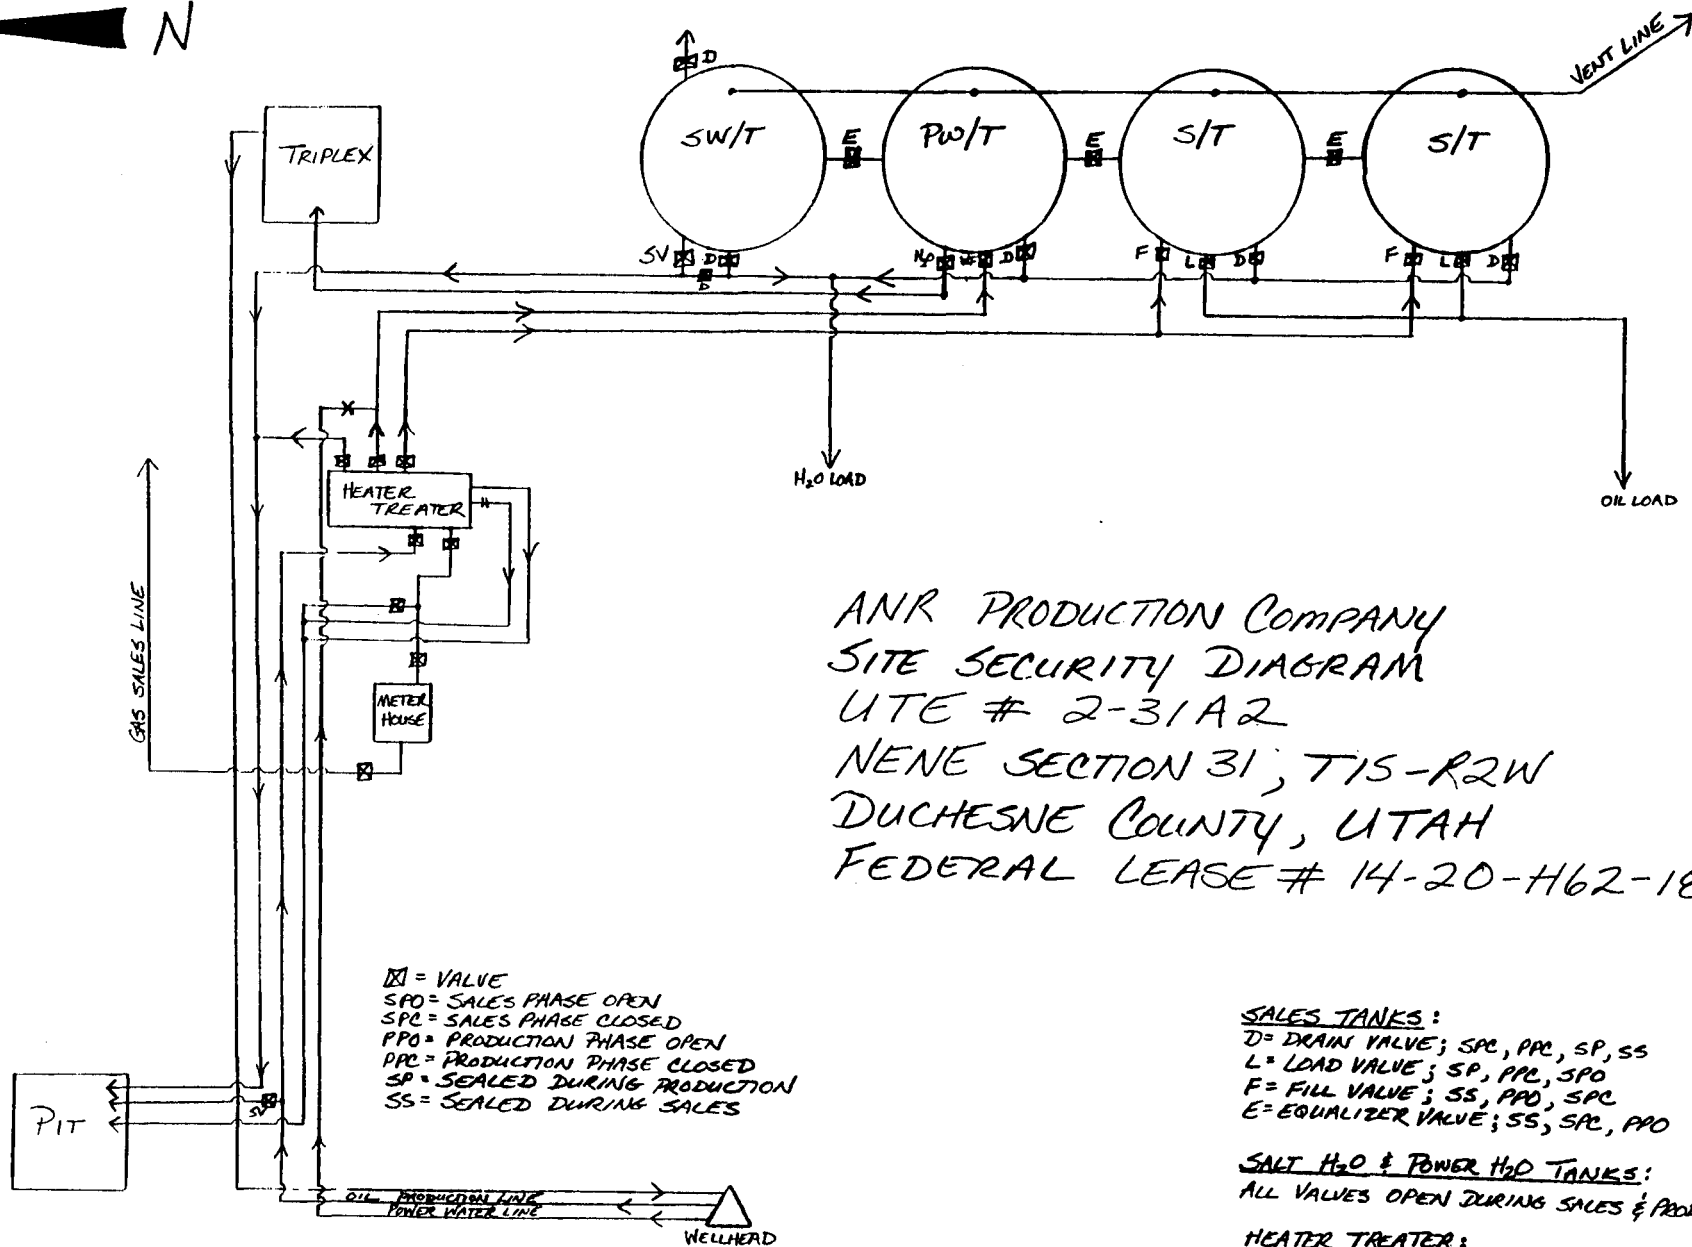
N

VENT LINE

D

SW/T

E

PW/T

E

S/T

E

S/T

SV D

D

H₂O D

F L D

F L D

TRIPLEX

H₂O LOAD

OIL LOAD

HEATER TREATER

GAS SALES LINE

METER HOUSE

ANR PRODUCTION COMPANY
SITE SECURITY DIAGRAM
UTE # 2-31A2
NENE SECTION 31, T1S-R2W
DUCHESNE COUNTY, UTAH
FEDERAL LEASE # 14-20-H62-18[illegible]

⊠ = VALVE
SPO = SALES PHASE OPEN
SPC = SALES PHASE CLOSED
PPO = PRODUCTION PHASE OPEN
PPC = PRODUCTION PHASE CLOSED
SP = SEALED DURING PRODUCTION
SS = SEALED DURING SALES

SALES TANKS:
D = DRAIN VALVE; SPC, PPC, SP, SS
L = LOAD VALVE; SP, PPC, SPO
F = FILL VALVE; SS, PPO, SPC
E = EQUALIZER VALVE; SS, SPC, PPO

SALT H₂O & POWER H₂O TANKS:
ALL VALVES OPEN DURING SALES & PROD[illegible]

HEATER TREATER:

PIT

SV

OIL PRODUCTION LINE
POWER WATER LINE

WELLHEAD